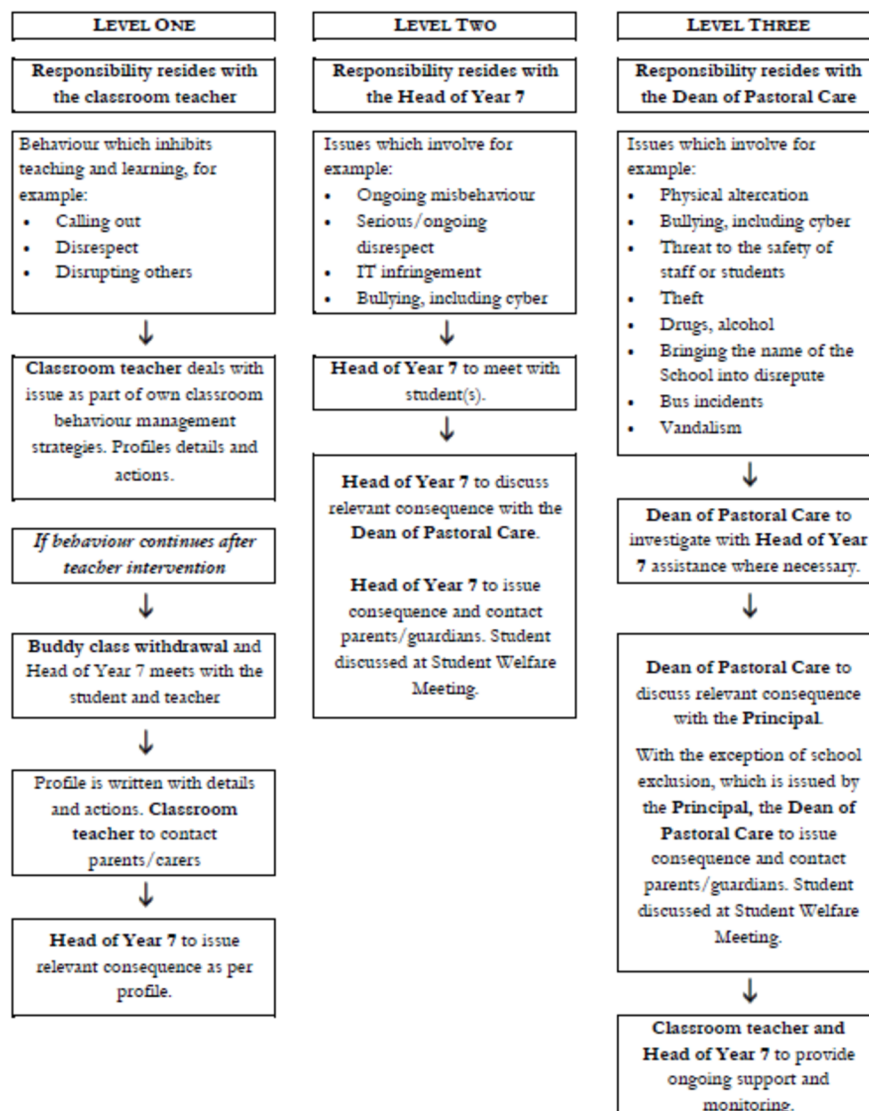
LEVEL ONE

Responsibility resides with the classroom teacher

Behaviour which inhibits teaching and learning, for example:
- Calling out
- Disrespect
- Disrupting others

↓

Classroom teacher deals with issue as part of own classroom behaviour management strategies. Profiles details and actions.

If behaviour continues after teacher intervention

↓

Buddy class withdrawal and Head of Year 7 meets with the student and teacher

↓

Profile is written with details and actions. Classroom teacher to contact parents/carers

↓

Head of Year 7 to issue relevant consequence as per profile.

LEVEL TWO

Responsibility resides with the Head of Year 7

Issues which involve for example:
- Ongoing misbehaviour
- Serious/ongoing disrespect
- IT infringement
- Bullying, including cyber

↓

Head of Year 7 to meet with student(s).

↓

Head of Year 7 to discuss relevant consequence with the Dean of Pastoral Care.

Head of Year 7 to issue consequence and contact parents/guardians. Student discussed at Student Welfare Meeting.

LEVEL THREE

Responsibility resides with the Dean of Pastoral Care

Issues which involve for example:
- Physical altercation
- Bullying, including cyber
- Threat to the safety of staff or students
- Theft
- Drugs, alcohol
- Bringing the name of the School into disrepute
- Bus incidents
- Vandalism

↓

Dean of Pastoral Care to investigate with Head of Year 7 assistance where necessary.

↓

Dean of Pastoral Care to discuss relevant consequence with the Principal.

With the exception of school exclusion, which is issued by the Principal, the Dean of Pastoral Care to issue consequence and contact parents/guardians. Student discussed at Student Welfare Meeting.

↓

Classroom teacher and Head of Year 7 to provide ongoing support and monitoring.